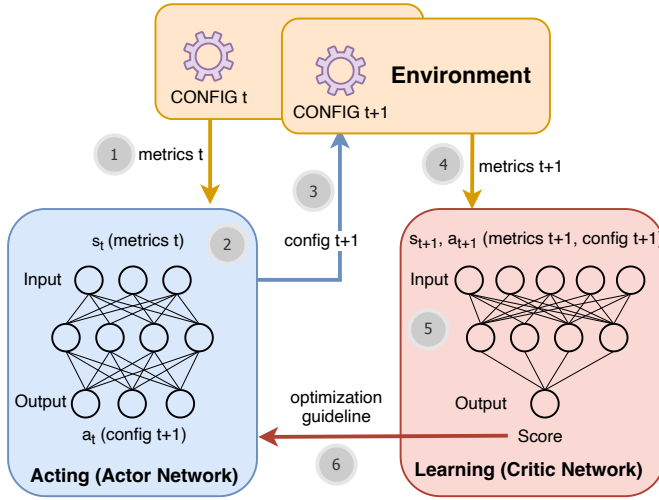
CONFIG t

Environment

CONFIG t+1

1 metrics t

3

4 metrics t+1

config t+1

$s_t$ (metrics t) 2

Input

Output

$a_t$ (config t+1)

Acting (Actor Network)

$s_{t+1}$, $a_{t+1}$ (metrics t+1, config t+1)

Input

5

Output

Score

Learning (Critic Network)

optimization guideline

6